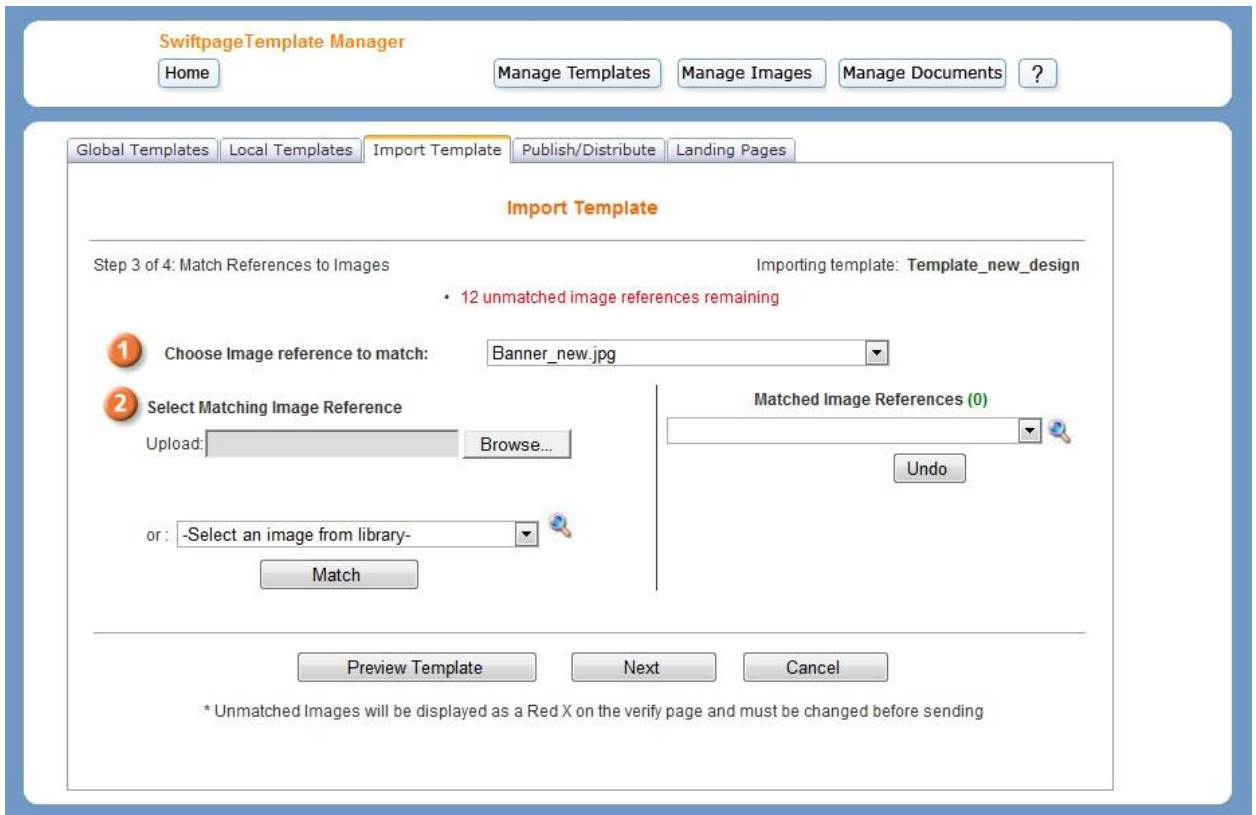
SwiftpageTemplate Manager

Home

Manage Templates Manage Images Manage Documents ?

Global Templates Local Templates Import Template Publish/Distribute Landing Pages

Import Template

Step 3 of 4: Match References to Images

Importing template: Template_new_design

• 12 unmatched image references remaining

1 Choose Image reference to match: Banner_new.jpg

2 Select Matching Image Reference

Upload: Browse...

or : -Select an image from library-

Match

Matched Image References (0)

Undo

Preview Template Next Cancel

* Unmatched Images will be displayed as a Red X on the verify page and must be changed before sending